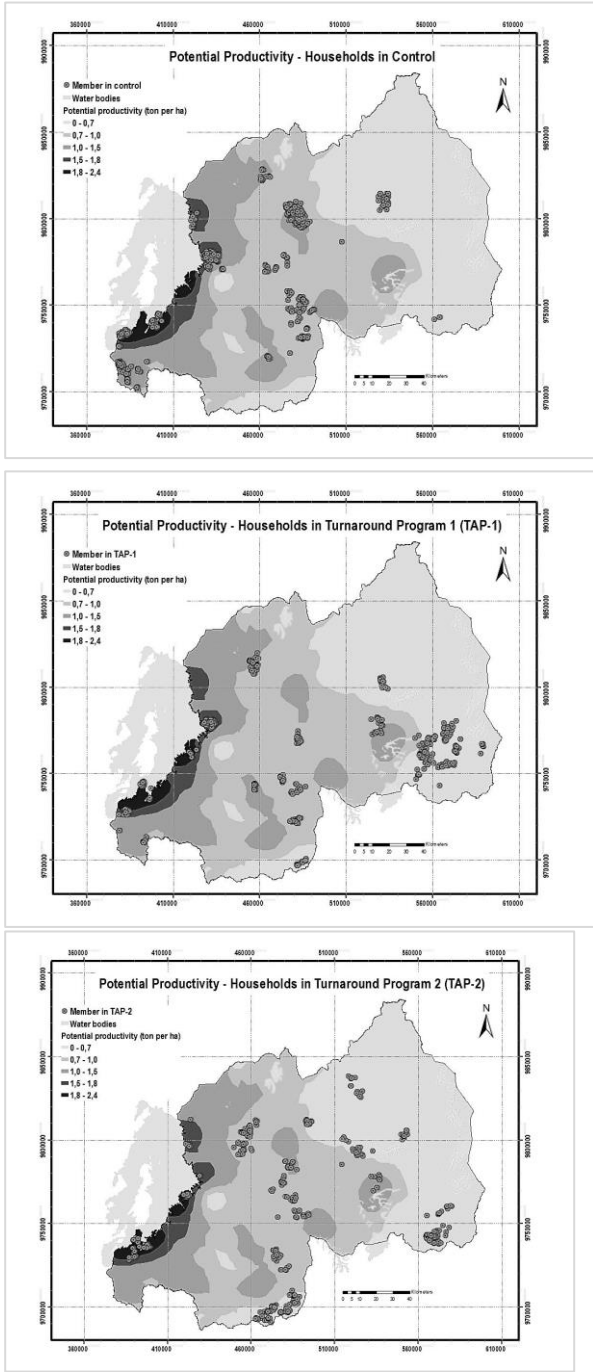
360000 410000 460000 510000 560000 610000

Potential Productivity - Households in Control

Member in control
Water bodies
Potential productivity (ton per ha)
0 - 0,7
0,7 - 1,0
1,0 - 1,5
1,5 - 1,8
1,8 - 2,4

N

9900000 9850000 9800000 9750000 9700000

0 5 10 20 30 40 Kilometers

360000 410000 460000 510000 560000 610000

360000 410000 460000 510000 560000 610000

Potential Productivity - Households in Turnaround Program 1 (TAP-1)

Member in TAP-1
Water bodies
Potential productivity (ton per ha)
0 - 0,7
0,7 - 1,0
1,0 - 1,5
1,5 - 1,8
1,8 - 2,4

N

9900000 9850000 9800000 9750000 9700000

0 5 10 20 30 40 Kilometers

360000 410000 460000 510000 560000 610000

360000 410000 460000 510000 560000 610000

Potential Productivity - Households in Turnaround Program 2 (TAP-2)

Member in TAP-2
Water bodies
Potential productivity (ton per ha)
0 - 0,7
0,7 - 1,0
1,0 - 1,5
1,5 - 1,8
1,8 - 2,4

N

9900000 9850000 9800000 9750000 9700000

0 5 10 20 30 40 Kilometers

360000 410000 460000 510000 560000 610000